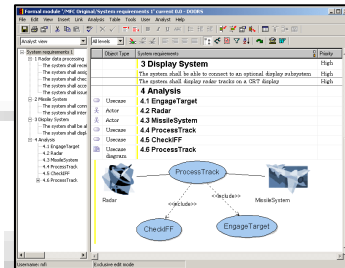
Formal module "/MFC Original/System requirements 1" current 0.0 - DOORS
File Edit View Insert Link Analysis Table Tools User Analyst Help
Analyst view
All levels

System requirements 1
1 Radar data processing
The system shall reco
The system shall acc
The system shall reco
The system shall assi
The system shall mai
2 Missile System
The system shall com
The system shall inter
3 Display System
The system shall be al
The system shall disp
4 Analysis
4.1 EngageTarget
4.2 Radar
4.3 MissileSystem
4.4 ProcessTrack
4.5 CheckIFF
4.6 ProcessTrack

| Object Type | System requirements | Priority |
|---|---|---|
| | 3 Display System | |
| | The system shall be able to connect to an optional display subsystem | High |
| | The system shall display radar tracks on a CRT display | High |
| | 4 Analysis | |
| Usecase | 4.1 EngageTarget | |
| Actor | 4.2 Radar | |
| Actor | 4.3 MissileSystem | |
| Usecase | 4.4 ProcessTrack | |
| Usecase | 4.5 CheckIFF | |
| Usecase diagram | 4.6 ProcessTrack | |

ProcessTrack
Radar
MissileSystem
<<include>>
<<include>>
CheckIFF
EngageTarget

Username: rafi
Exclusive edit mode